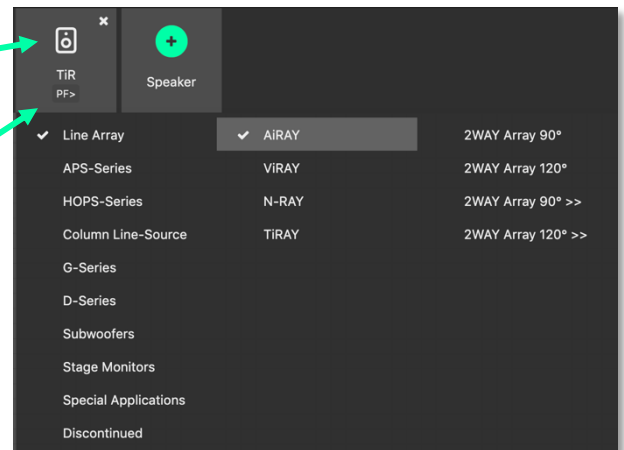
TiR
PF>

Speaker

✔ Line Array
APS-Series
HOPS-Series
Column Line-Source
G-Series
D-Series
Subwoofers
Stage Monitors
Special Applications
Discontinued

✔ AiRAY
ViRAY
N-RAY
TiRAY

2WAY Array 90°
2WAY Array 120°
2WAY Array 90° >>
2WAY Array 120° >>